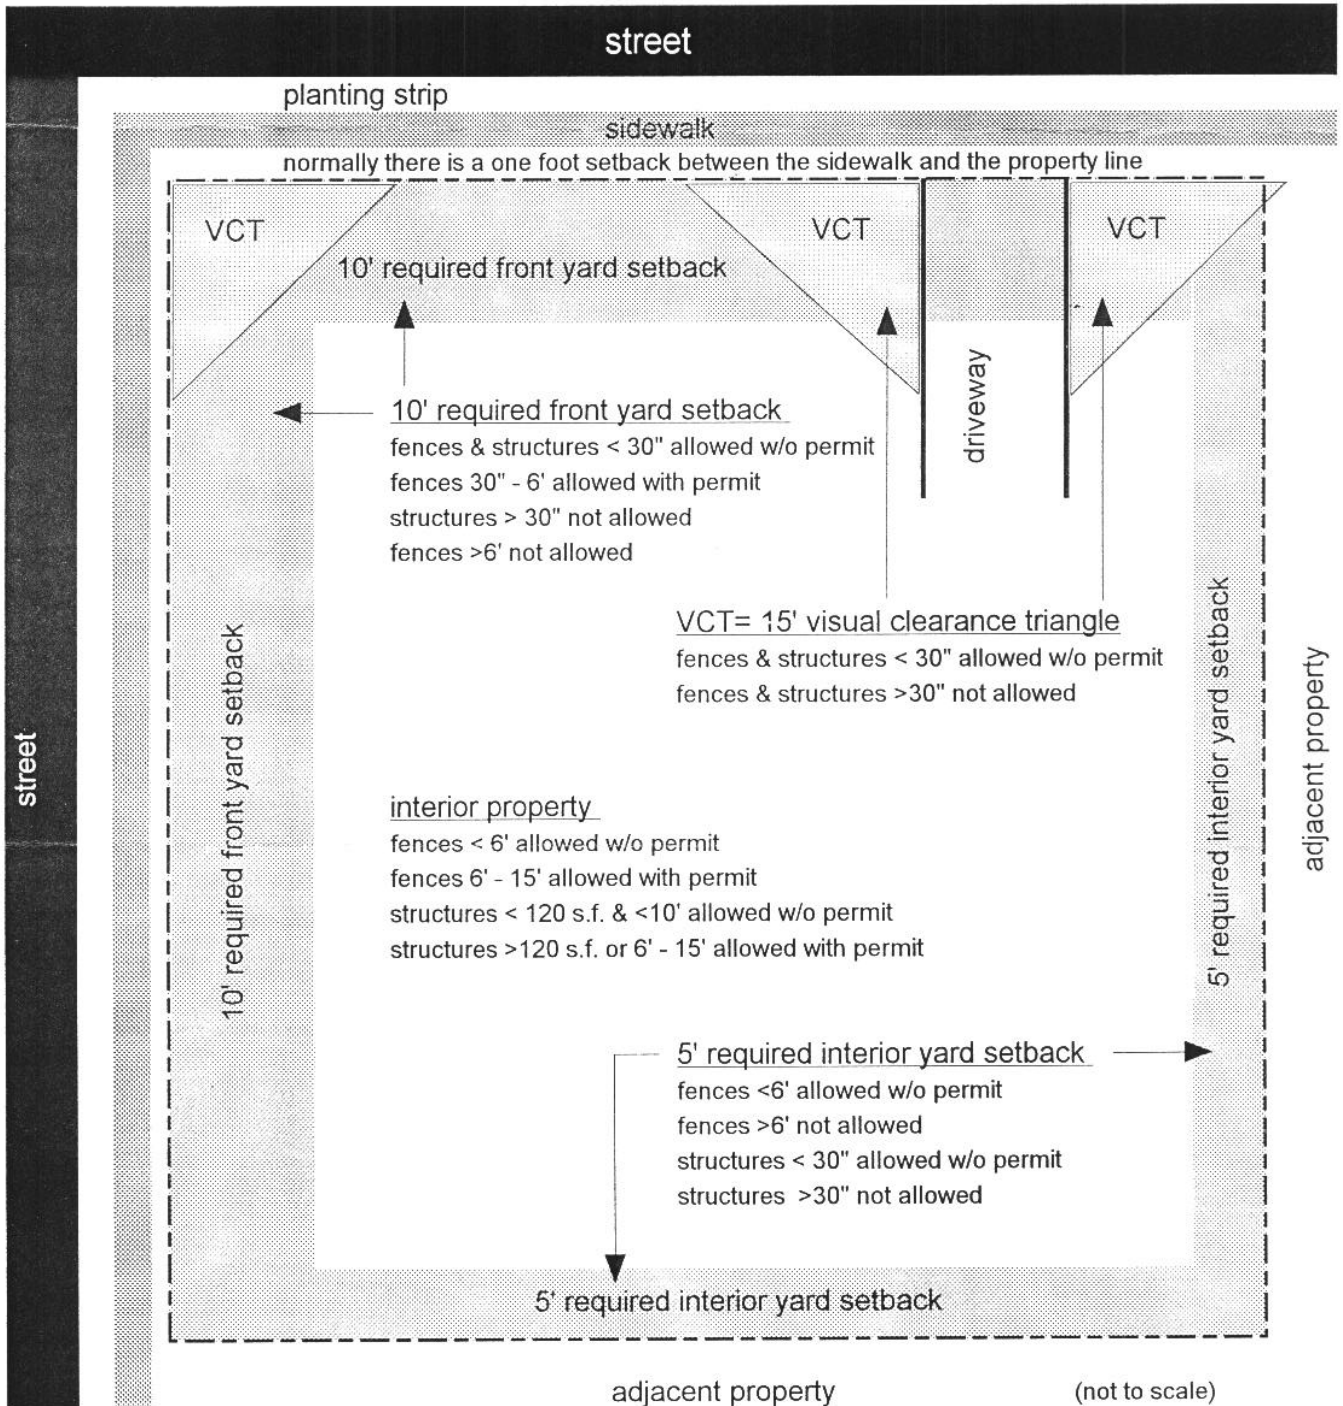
street

planting strip

sidewalk

normally there is a one foot setback between the sidewalk and the property line

VCT

VCT

VCT

10' required front yard setback

driveway

10' required front yard setback
fences & structures < 30" allowed w/o permit
fences 30" - 6' allowed with permit
structures > 30" not allowed
fences >6' not allowed

VCT= 15' visual clearance triangle
fences & structures < 30" allowed w/o permit
fences & structures >30" not allowed

street

10' required front yard setback

5' required interior yard setback

adjacent property

interior property
fences < 6' allowed w/o permit
fences 6' - 15' allowed with permit
structures < 120 s.f. & <10' allowed w/o permit
structures >120 s.f. or 6' - 15' allowed with permit

5' required interior yard setback
fences <6' allowed w/o permit
fences >6' not allowed
structures < 30" allowed w/o permit
structures >30" not allowed

5' required interior yard setback

adjacent property

(not to scale)